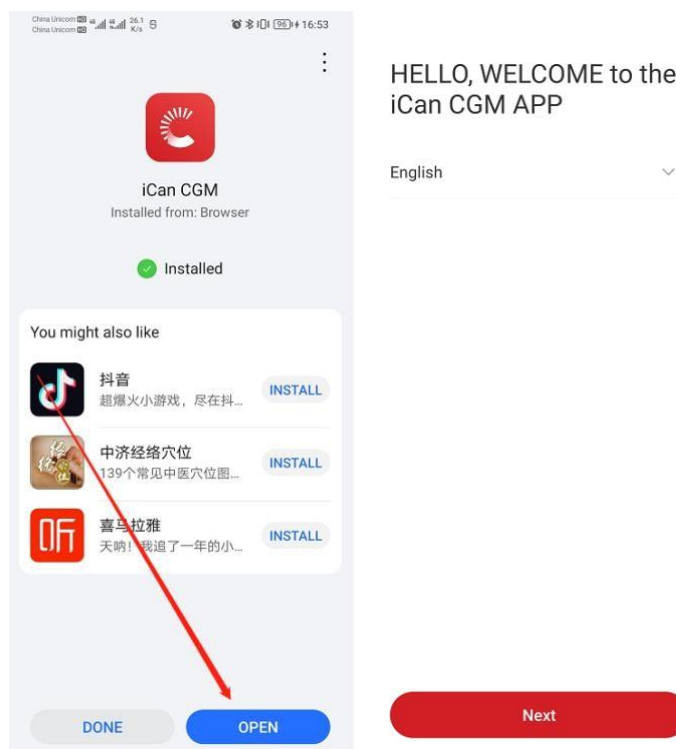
China Unicom China Unicom 26.1 K/s 96 16:53

iCan CGM
Installed from: Browser

Installed

You might also like

抖音
超爆火小游戏，尽在抖...
INSTALL

中济经络穴位
139个常见中医穴位图...
INSTALL

喜马拉雅
天呐！我追了一年的小...
INSTALL

DONE
OPEN

HELLO, WELCOME to the iCan CGM APP

English

Next